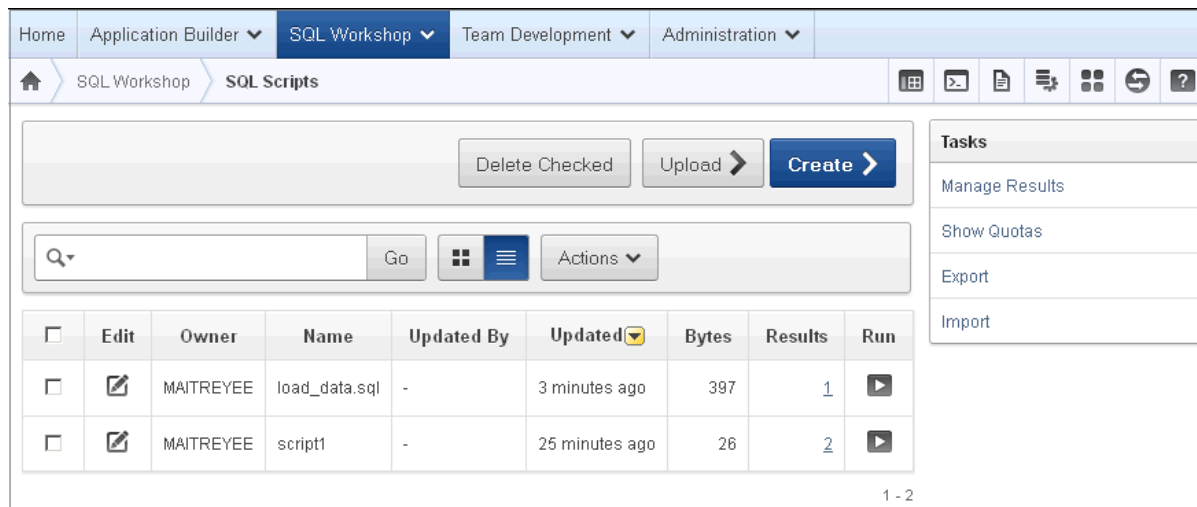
Home | Application Builder | SQL Workshop | Team Development | Administration

SQL Workshop > SQL Scripts

Delete Checked | Upload | Create

Go | Actions

| | Edit | Owner | Name | Updated By | Updated | Bytes | Results | Run |
|---|---|---|---|---|---|---|---|---|
| | | MAITREYEE | load_data.sql | - | 3 minutes ago | 397 | 1 | |
| | | MAITREYEE | script1 | - | 25 minutes ago | 26 | 2 | |

1 - 2

Tasks
Manage Results
Show Quotas
Export
Import